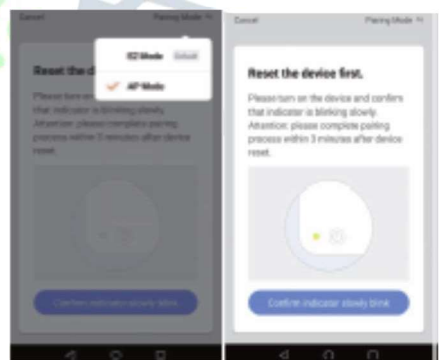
Cancel

Pairing Mode

EZ Mode

Default

AP Mode

Reset the de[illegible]

Please turn on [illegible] that indicator is blinking slowly. Attention: please complete pairing process within 3 minutes after device reset.

Confirm indicator slowly blink

Cancel

Pairing Mode

Reset the device first.

Please turn on the device and confirm that indicator is blinking slowly. Attention: please complete pairing process within 3 minutes after device reset.

Confirm indicator slowly blink